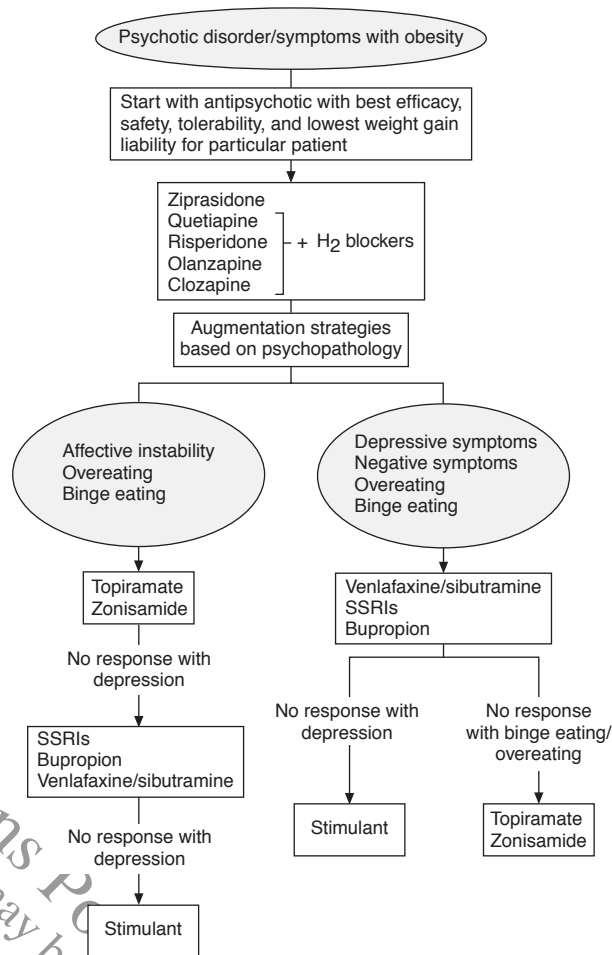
Psychotic disorder/symptoms with obesity

Start with antipsychotic with best efficacy, safety, tolerability, and lowest weight gain liability for particular patient

Ziprasidone
Quetiapine
Risperidone
Olanzapine
Clozapine

+ $H_2$ blockers

Augmentation strategies based on psychopathology

Affective instability
Overeating
Binge eating

Topiramate
Zonisamide

No response with depression

SSRIs
Bupropion
Venlafaxine/sibutramine

No response with depression

Stimulant

Depressive symptoms
Negative symptoms
Overeating
Binge eating

Venlafaxine/sibutramine
SSRIs
Bupropion

No response with depression

Stimulant

No response with binge eating/ overeating

Topiramate
Zonisamide